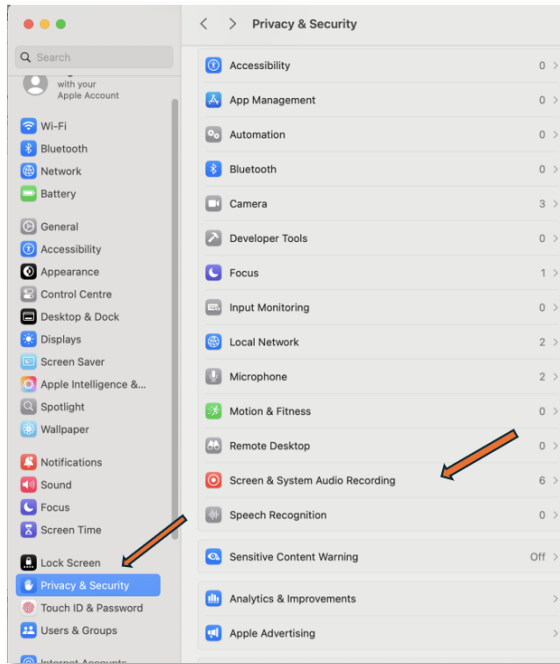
Search

with your Apple Account

Wi-Fi
Bluetooth
Network
Battery

General
Accessibility
Appearance
Control Centre
Desktop & Dock
Displays
Screen Saver
Apple Intelligence &...
Spotlight
Wallpaper

Notifications
Sound
Focus
Screen Time

Lock Screen
Privacy & Security
Touch ID & Password
Users & Groups
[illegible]

Privacy & Security

| | |
|---|---|
| Accessibility | 0 |
| App Management | 0 |
| Automation | 0 |
| Bluetooth | 0 |
| Camera | 3 |
| Developer Tools | 0 |
| Focus | 1 |
| Input Monitoring | 0 |
| Local Network | 2 |
| Microphone | 2 |
| Motion & Fitness | 0 |
| Remote Desktop | 0 |
| Screen & System Audio Recording | 6 |
| Speech Recognition | 0 |

Sensitive Content Warning Off

Analytics & Improvements

Apple Advertising